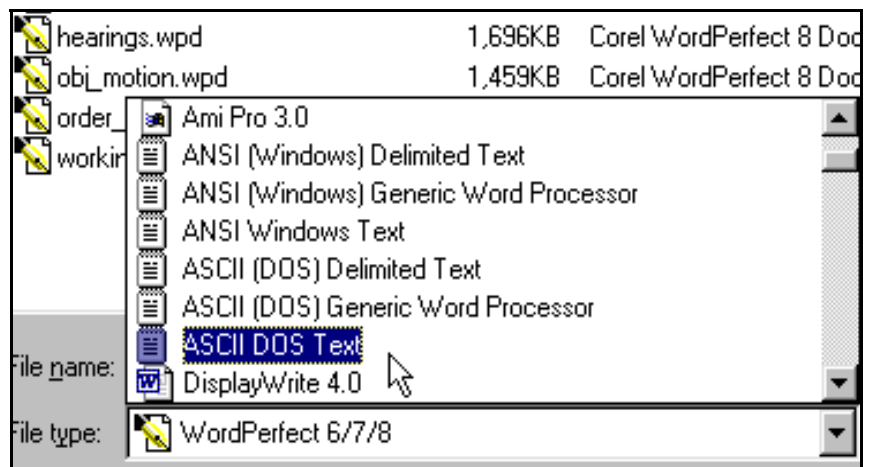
hearings.wpd 1,696KB Corel WordPerfect 8 Doc
obj_motion.wpd 1,459KB Corel WordPerfect 8 Doc
order_
workin

Ami Pro 3.0
ANSI (Windows) Delimited Text
ANSI (Windows) Generic Word Processor
ANSI Windows Text
ASCII (DOS) Delimited Text
ASCII (DOS) Generic Word Processor
ASCII DOS Text
DisplayWrite 4.0

File name:
File type: WordPerfect 6/7/8